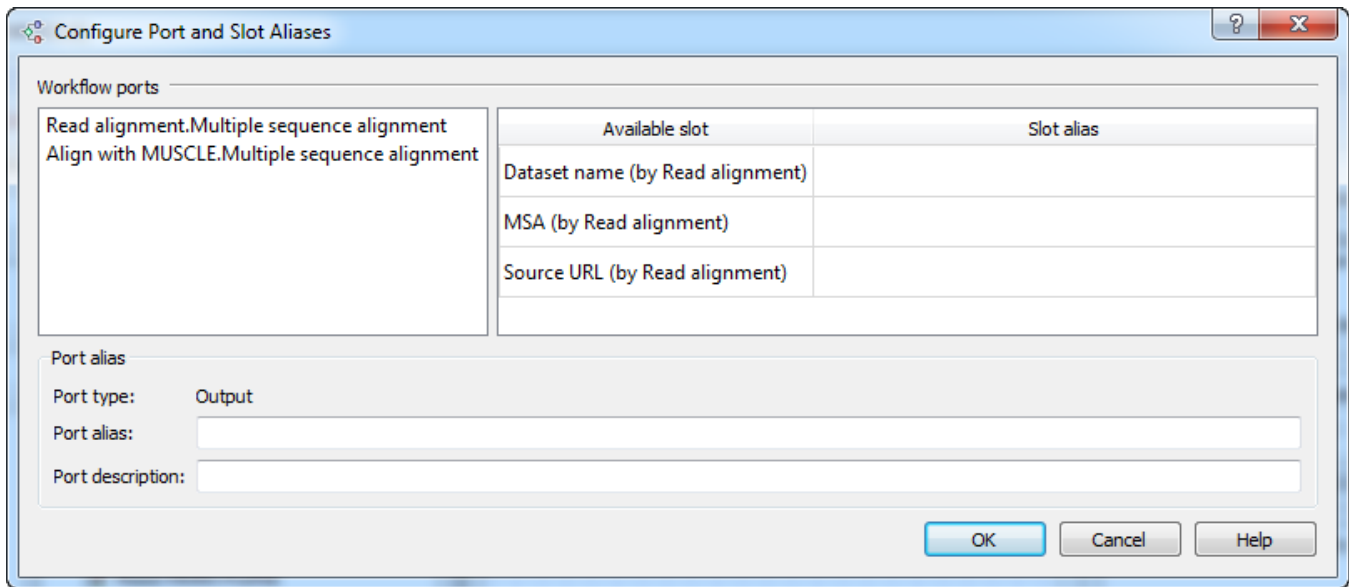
Configure Port and Slot Aliases

?

X

Workflow ports

Read alignment.Multiple sequence alignment
Align with MUSCLE.Multiple sequence alignment

| Available slot | Slot alias |
|---|---|
| Dataset name (by Read alignment) | |
| MSA (by Read alignment) | |
| Source URL (by Read alignment) | |

Port alias

Port type: Output

Port alias:

Port description:

OK

Cancel

Help